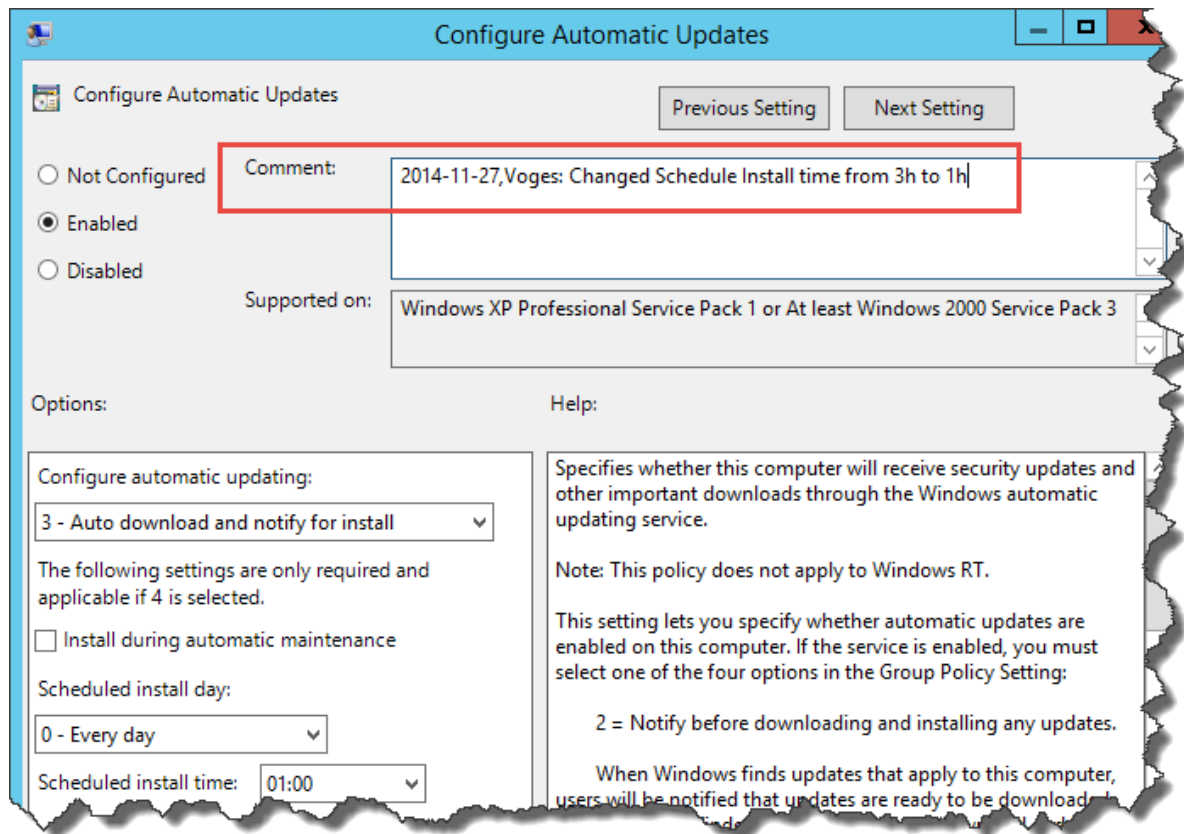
Configure Automatic Updates

Configure Automatic Updates

Previous Setting

Next Setting

Not Configured

Enabled

Disabled

Comment:

2014-11-27,Voges: Changed Schedule Install time from 3h to 1h

Supported on:

Windows XP Professional Service Pack 1 or At least Windows 2000 Service Pack 3

Options:

Help:

Configure automatic updating:

3 - Auto download and notify for install

The following settings are only required and applicable if 4 is selected.

Install during automatic maintenance

Scheduled install day:

0 - Every day

Scheduled install time:

01:00

Specifies whether this computer will receive security updates and other important downloads through the Windows automatic updating service.

Note: This policy does not apply to Windows RT.

This setting lets you specify whether automatic updates are enabled on this computer. If the service is enabled, you must select one of the four options in the Group Policy Setting:

2 = Notify before downloading and installing any updates.

When Windows finds updates that apply to this computer, users will be notified that updates are ready to be download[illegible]